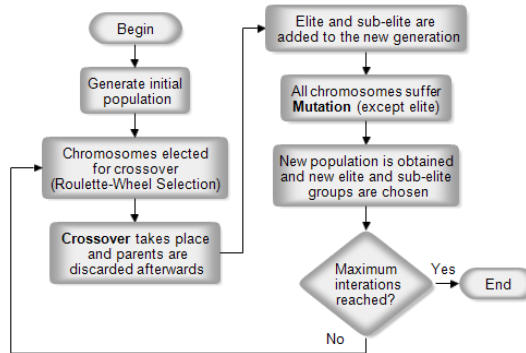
Begin

Generate initial population

Chromosomes elected for crossover (Roulette-Wheel Selection)

Crossover takes place and parents are discarded afterwards

Elite and sub-elite are added to the new generation

All chromosomes suffer Mutation (except elite)

New population is obtained and new elite and sub-elite groups are chosen

Maximum interations reached?

Yes

End

No